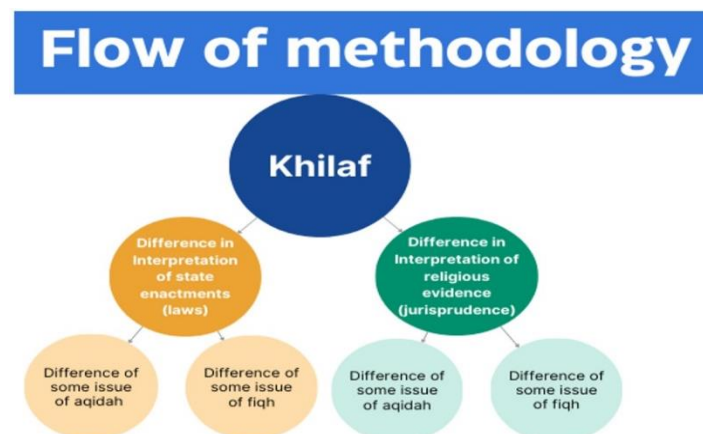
Flow of methodology

Khilaf

Difference in Interpretation of state enactments (laws)

Difference in Interpretation of religious evidence (jurisprudence)

Difference of some issue of aqidah

Difference of some issue of fiqh

Difference of some issue of aqidah

Difference of some issue of fiqh